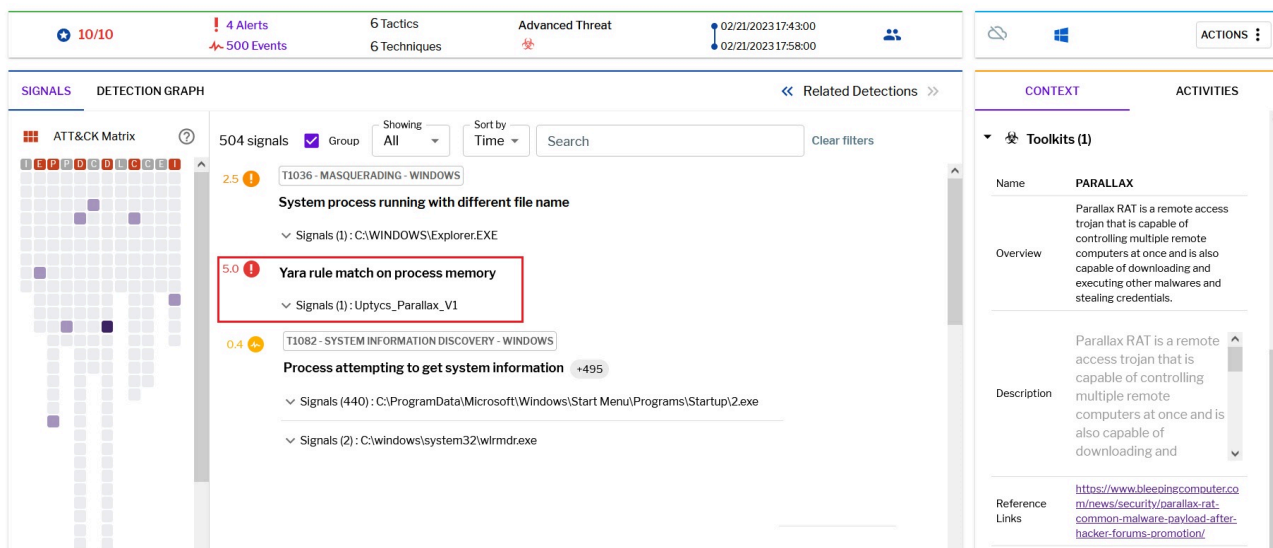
10/10

4 Alerts
500 Events

6 Tactics
6 Techniques

Advanced Threat

02/21/2023 17:43:00
02/21/2023 17:58:00

ACTIONS

SIGNALS
DETECTION GRAPH

Related Detections

ATT&CK Matrix

I E P P D C D L C C E I

504 signals
Group
Showing
All
Sort by
Time
Search
Clear filters

2.5
T1036 - MASQUERADING - WINDOWS
System process running with different file name
Signals (1) : C:\WINDOWS\Explorer.EXE

5.0
Yara rule match on process memory
Signals (1) : Uptycs_Parallax_V1

0.4
T1082 - SYSTEM INFORMATION DISCOVERY - WINDOWS
Process attempting to get system information +495
Signals (440) : C:\ProgramData\Microsoft\Windows\Start Menu\Programs\Startup\2.exe
Signals (2) : C:\windows\system32\wlrmdr.exe

CONTEXT
ACTIVITIES

Toolkits (1)

| Name | PARALLAX |
|---|---|
| Overview | Parallax RAT is a remote access trojan that is capable of controlling multiple remote computers at once and is also capable of downloading and executing other malwares and stealing credentials. |
| Description | Parallax RAT is a remote access trojan that is capable of controlling multiple remote computers at once and is also capable of downloading and |
| Reference Links | https://www.bleepingcomputer.com/news/security/parallax-rat-common-malware-payload-after-hacker-forums-promotion/ |